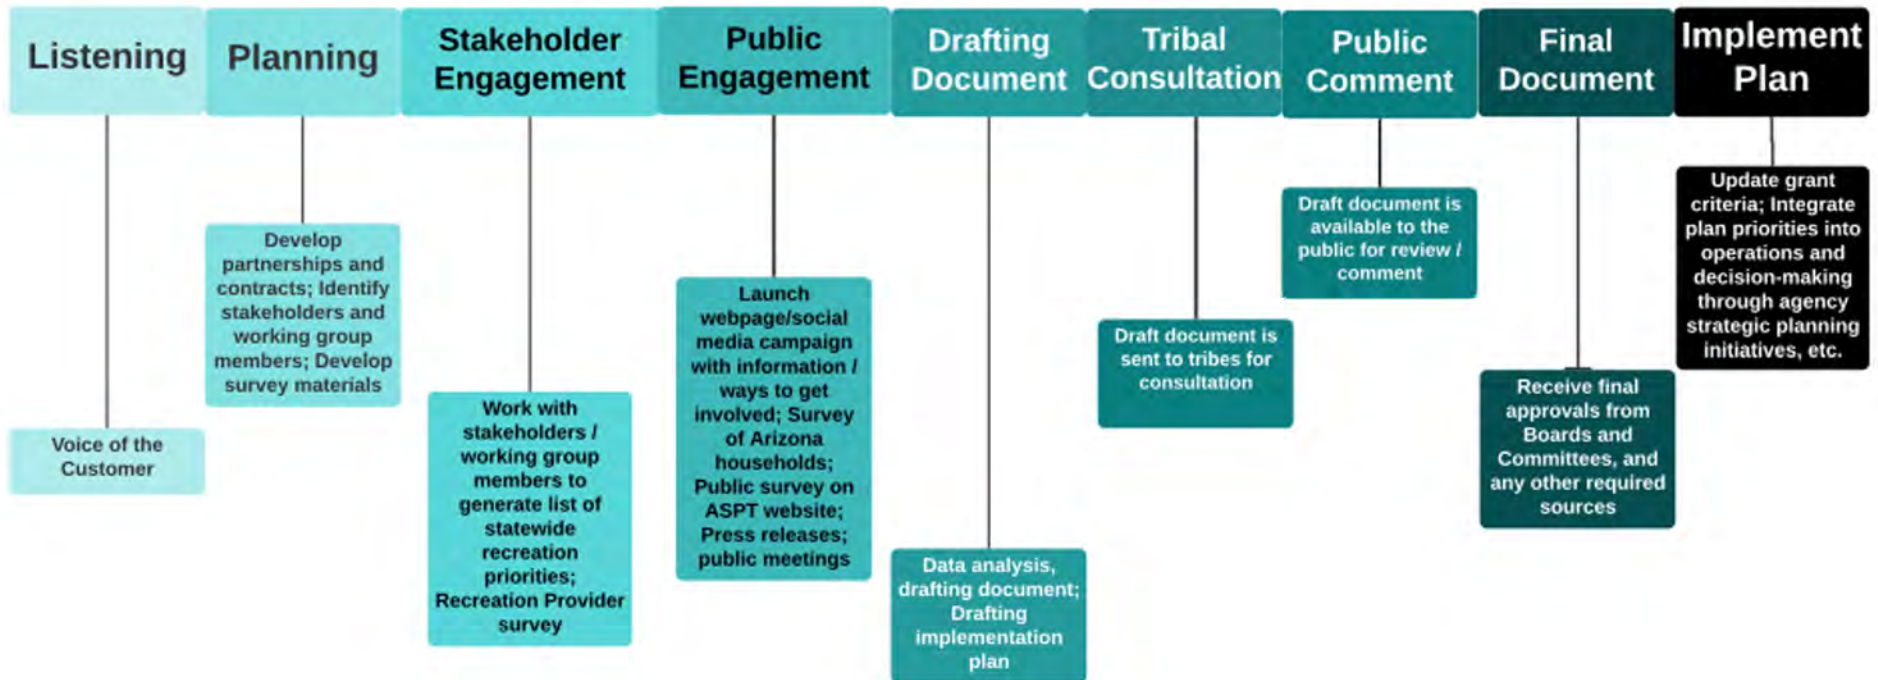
Listening

Voice of the Customer

Planning

Develop partnerships and contracts; Identify stakeholders and working group members; Develop survey materials

Stakeholder Engagement

Work with stakeholders / working group members to generate list of statewide recreation priorities; Recreation Provider survey

Public Engagement

Launch webpage/social media campaign with information / ways to get involved; Survey of Arizona households; Public survey on ASPT website; Press releases; public meetings

Drafting Document

Data analysis, drafting document; Drafting implementation plan

Tribal Consultation

Draft document is sent to tribes for consultation

Public Comment

Draft document is available to the public for review / comment

Final Document

Receive final approvals from Boards and Committees, and any other required sources

Implement Plan

Update grant criteria; Integrate plan priorities into operations and decision-making through agency strategic planning initiatives, etc.